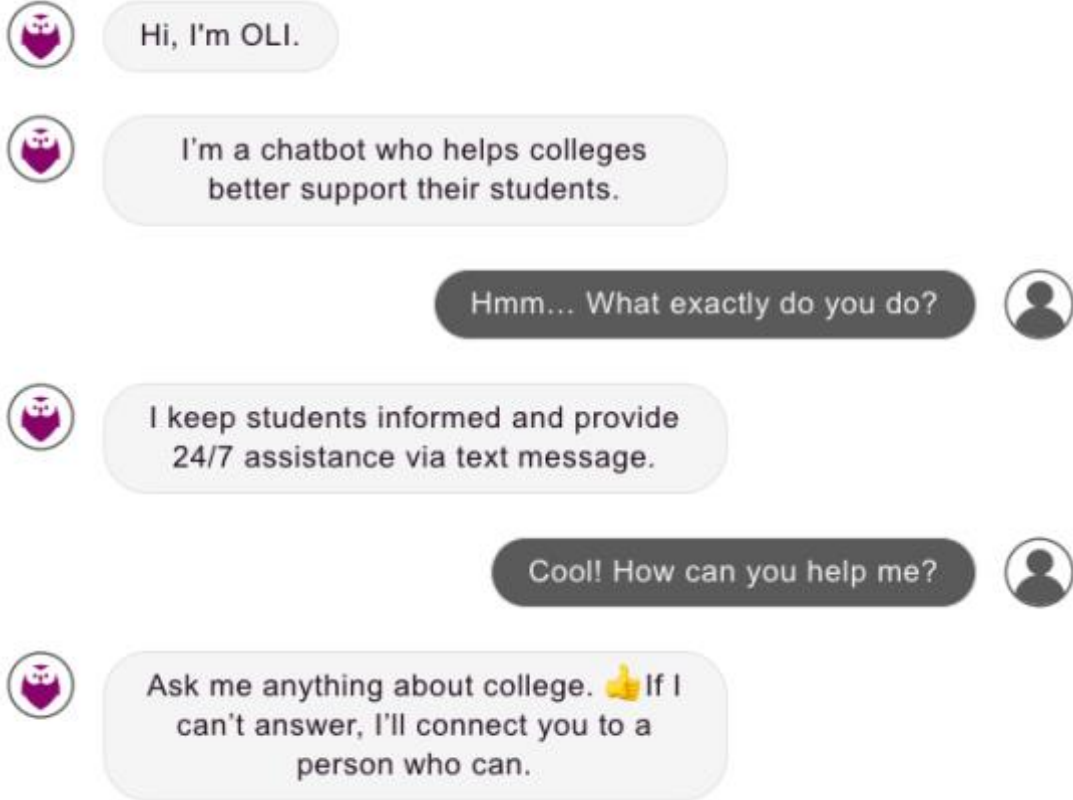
Hi, I'm OLI.

I'm a chatbot who helps colleges better support their students.

Hmm... What exactly do you do?

I keep students informed and provide 24/7 assistance via text message.

Cool! How can you help me?

Ask me anything about college. 👍 If I can't answer, I'll connect you to a person who can.